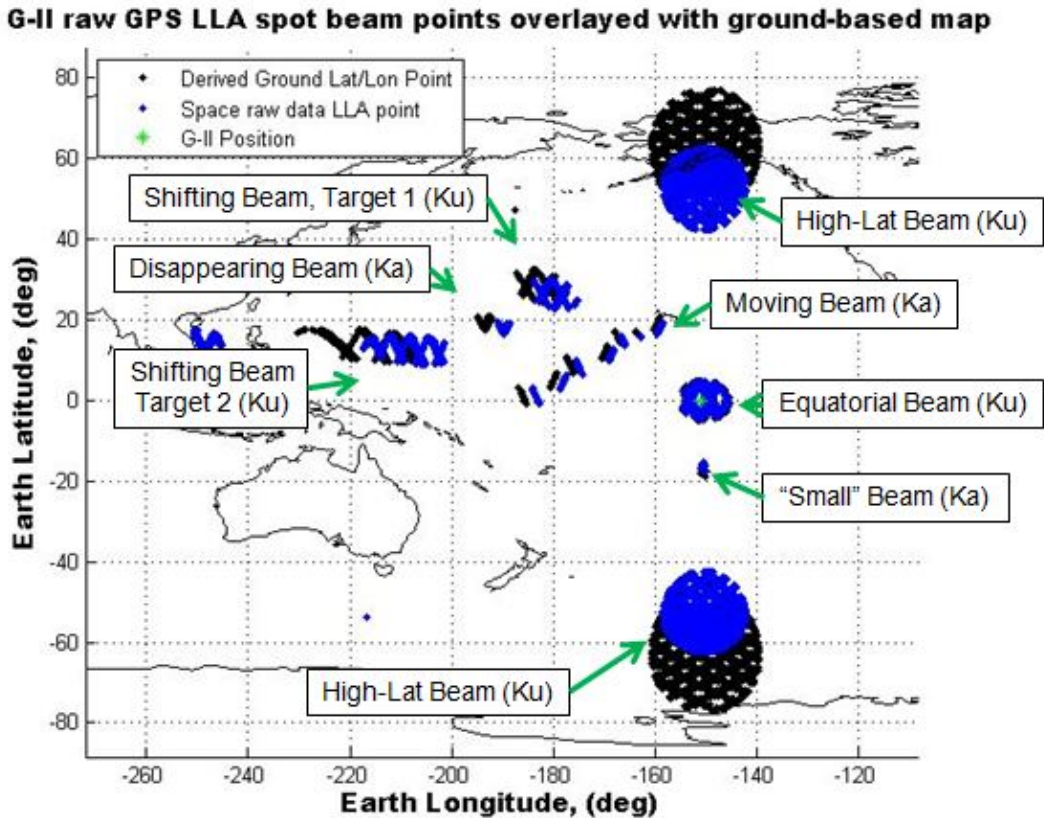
G-II raw GPS LLA spot beam points overlayed with ground-based map

Derived Ground Lat/Lon Point
Space raw data LLA point
G-II Position

Shifting Beam, Target 1 (Ku)
High-Lat Beam (Ku)
Disappearing Beam (Ka)
Moving Beam (Ka)
Shifting Beam Target 2 (Ku)
Equatorial Beam (Ku)
"Small" Beam (Ka)
High-Lat Beam (Ku)

80
60
40
20
0
-20
-40
-60
-80

Earth Latitude, (deg)

-260 -240 -220 -200 -180 -160 -140 -120

Earth Longitude, (deg)